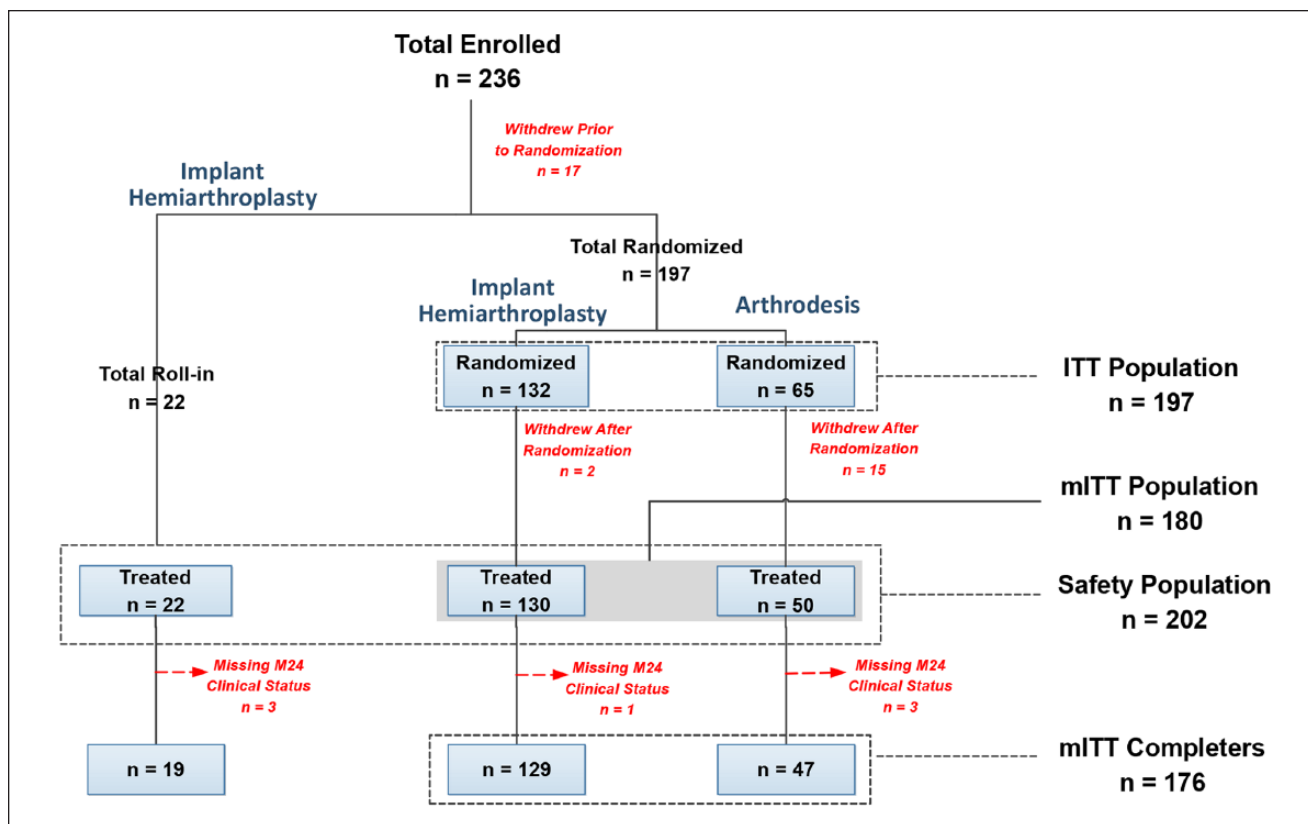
Total Enrolled
n = 236

Withdrew Prior to Randomization
n = 17

Implant Hemiarthroplasty

Total Randomized
n = 197

Implant Hemiarthroplasty

Arthrodesis

Total Roll-in
n = 22

Randomized
n = 132

Randomized
n = 65

ITT Population
n = 197

Withdrew After Randomization
n = 2

Withdrew After Randomization
n = 15

mITT Population
n = 180

Treated
n = 22

Treated
n = 130

Treated
n = 50

Safety Population
n = 202

Missing M24 Clinical Status
n = 3

Missing M24 Clinical Status
n = 1

Missing M24 Clinical Status
n = 3

n = 19

n = 129

n = 47

mITT Completers
n = 176